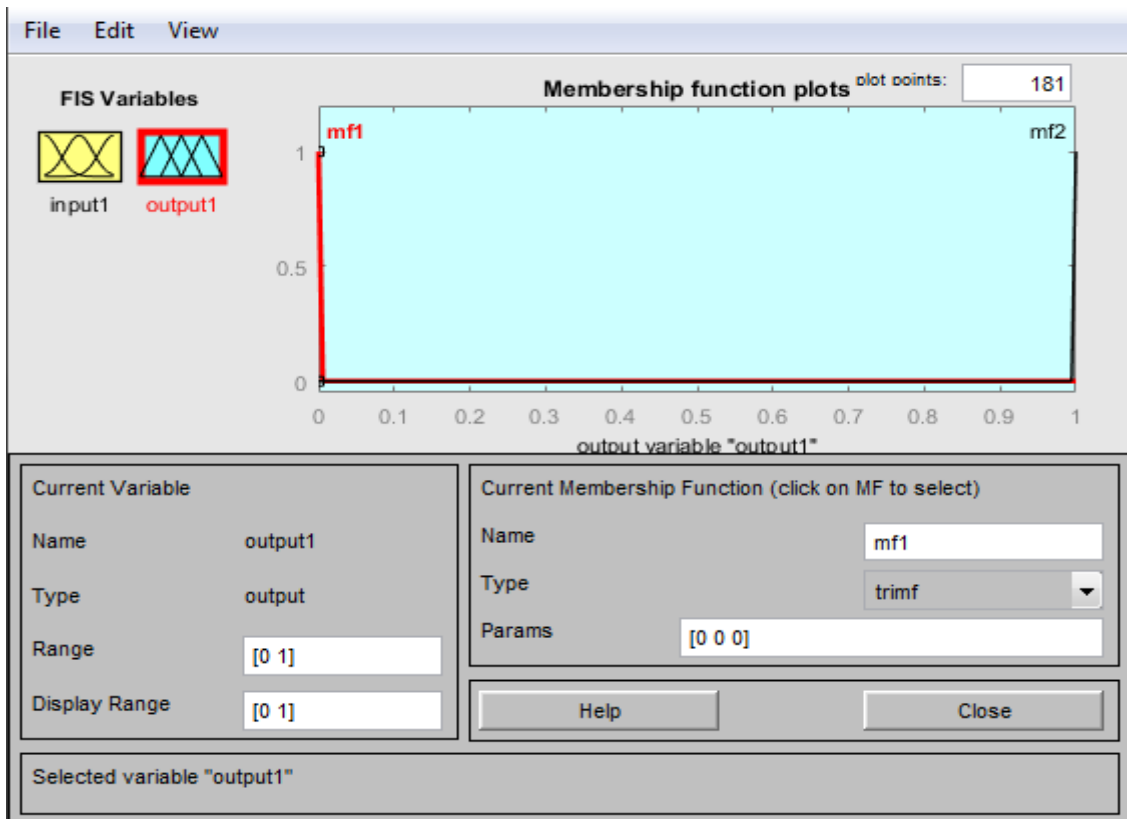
File Edit View

FIS Variables

input1 output1

Membership function plots plot points: 181

mf1 mf2

1
0.5
0

0 0.1 0.2 0.3 0.4 0.5 0.6 0.7 0.8 0.9 1

output variable "output1"

Current Variable

Name output1

Type output

Range [0 1]

Display Range [0 1]

Current Membership Function (click on MF to select)

Name mf1

Type trimf

Params [0 0 0]

Help

Close

Selected variable "output1"